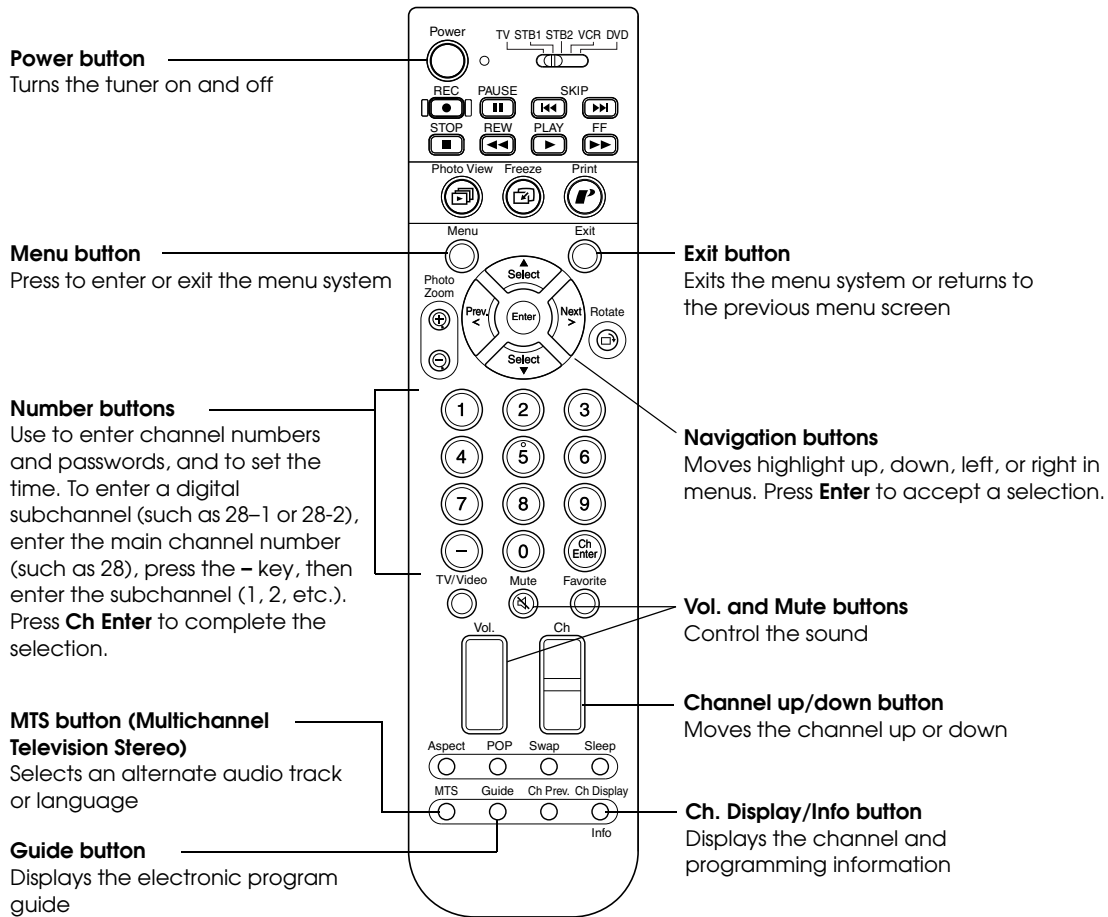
Power button
Turns the tuner on and off

Menu button
Press to enter or exit the menu system

Number buttons
Use to enter channel numbers and passwords, and to set the time. To enter a digital subchannel (such as 28–1 or 28-2), enter the main channel number (such as 28), press the – key, then enter the subchannel (1, 2, etc.). Press Ch Enter to complete the selection.

MTS button (Multichannel Television Stereo)
Selects an alternate audio track or language

Guide button
Displays the electronic program guide

Power
TV STB1 STB2 VCR DVD
REC PAUSE SKIP
STOP REW PLAY FF
Photo View Freeze Print
Menu Exit
Photo Zoom
Select
Prev. <
Enter
Next >
Rotate
Select
1 2 3
4 5 6
7 8 9
– 0 Ch Enter
TV/Video Mute Favorite
Vol. Ch
Aspect POP Swap Sleep
MTS Guide Ch Prev. Ch Display
Info

Exit button
Exits the menu system or returns to the previous menu screen

Navigation buttons
Moves highlight up, down, left, or right in menus. Press Enter to accept a selection.

Vol. and Mute buttons
Control the sound

Channel up/down button
Moves the channel up or down

Ch. Display/Info button
Displays the channel and programming information